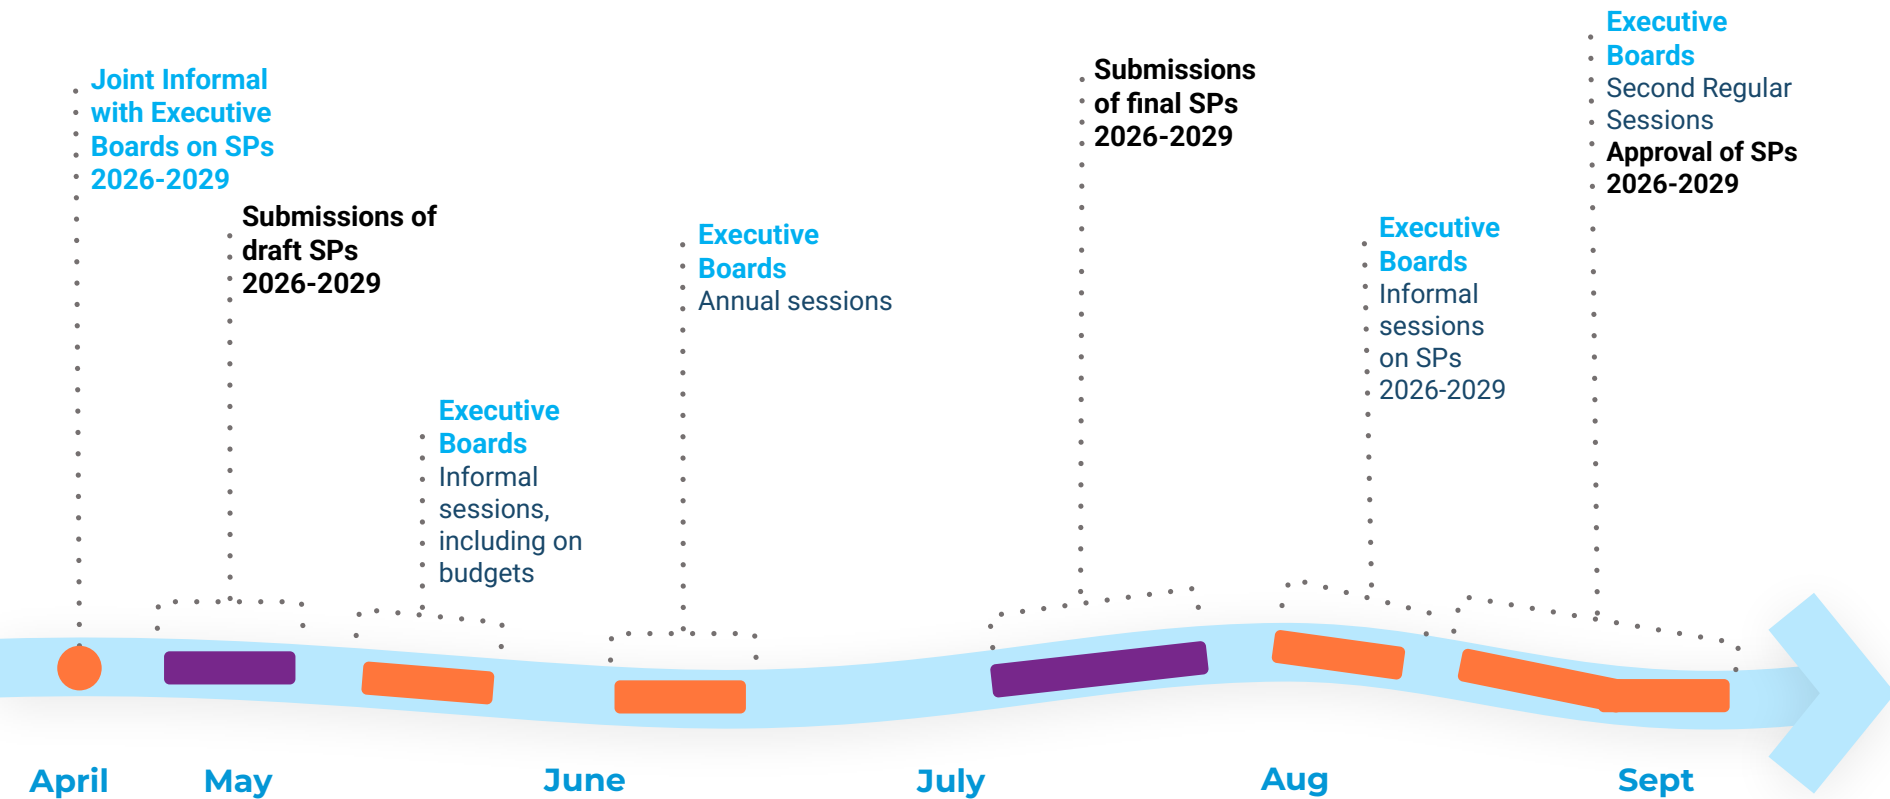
Joint Informal with Executive Boards on SPs 2026-2029

Submissions of draft SPs 2026-2029

Executive Boards
Informal sessions, including on budgets

Executive Boards
Annual sessions

Submissions of final SPs 2026-2029

Executive Boards
Informal sessions on SPs 2026-2029

Executive Boards
Second Regular Sessions
Approval of SPs 2026-2029

April

May

June

July

Aug

Sept